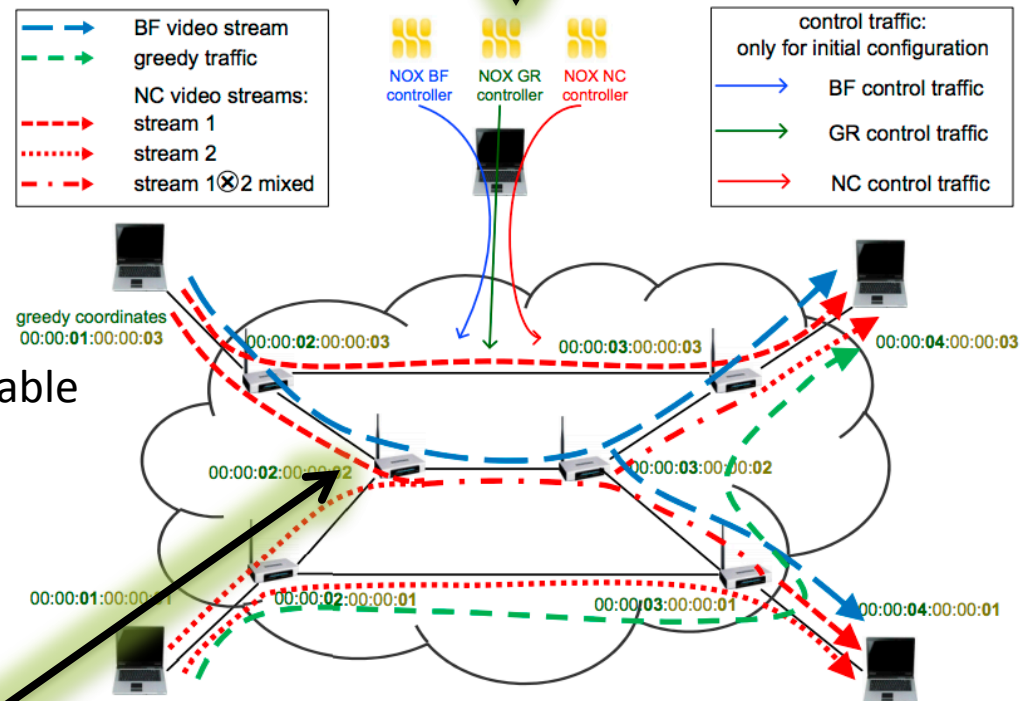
BF video stream
greedy traffic
NC video streams:
stream 1
stream 2
stream 1⊗2 mixed

NOX BF controller
NOX GR controller
NOX NC controller

control traffic: only for initial configuration
BF control traffic
GR control traffic
NC control traffic

greedy coordinates
00:00:01:00:00:03
00:00:02:00:00:03
00:00:03:00:00:03
00:00:04:00:00:03
able
00:00:02:00:00:02
00:00:03:00:00:02
00:00:01:00:00:01
00:00:02:00:00:01
00:00:03:00:00:01
00:00:04:00:00:01